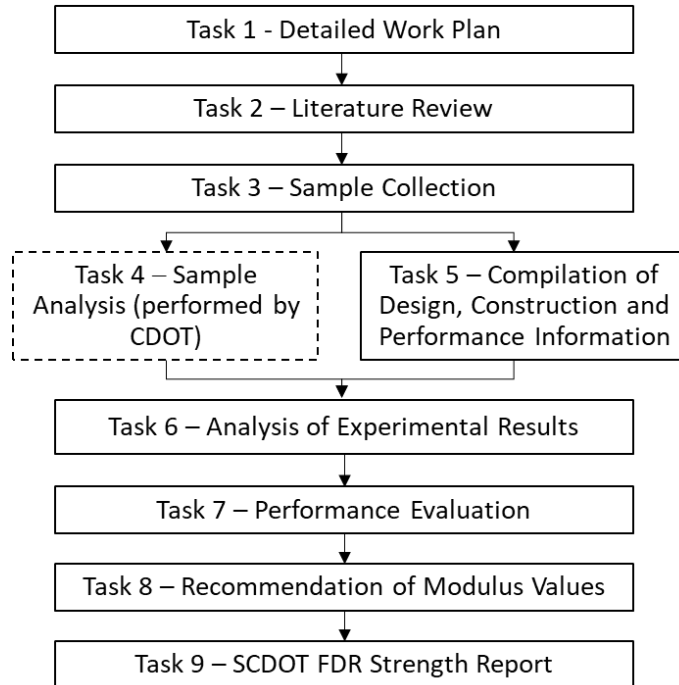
Task 1 - Detailed Work Plan

Task 2 – Literature Review

Task 3 – Sample Collection

Task 4 – Sample Analysis (performed by CDOT)

Task 5 – Compilation of Design, Construction and Performance Information

Task 6 – Analysis of Experimental Results

Task 7 – Performance Evaluation

Task 8 – Recommendation of Modulus Values

Task 9 – SCDOT FDR Strength Report